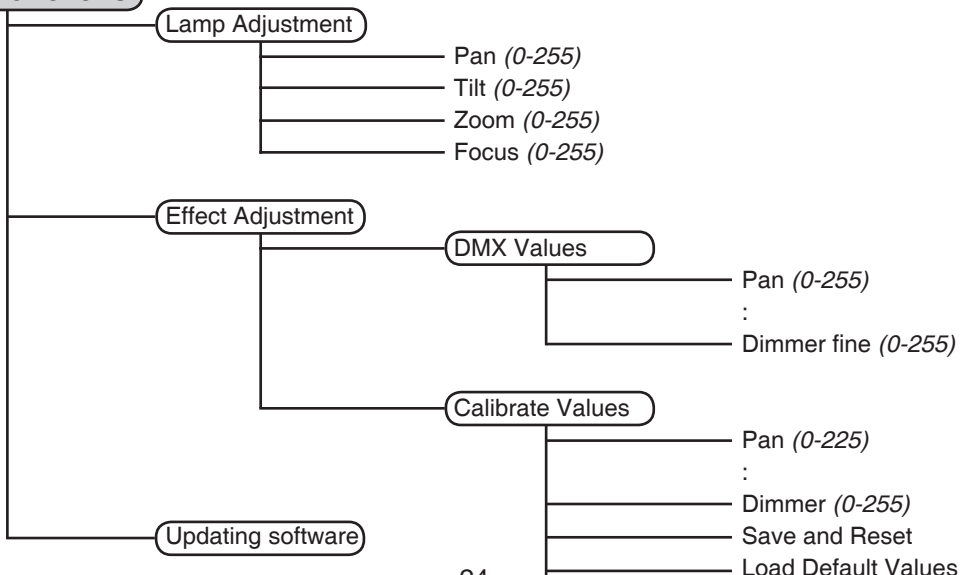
Lamp Adjustment

Pan *(0-255)*

Tilt *(0-255)*

Zoom *(0-255)*

Focus *(0-255)*

Effect Adjustment

DMX Values

Pan *(0-255)*

:

Dimmer fine *(0-255)*

Calibrate Values

Pan *(0-225)*

:

Dimmer *(0-255)*

Save and Reset

Load Default Values

Updating software

24